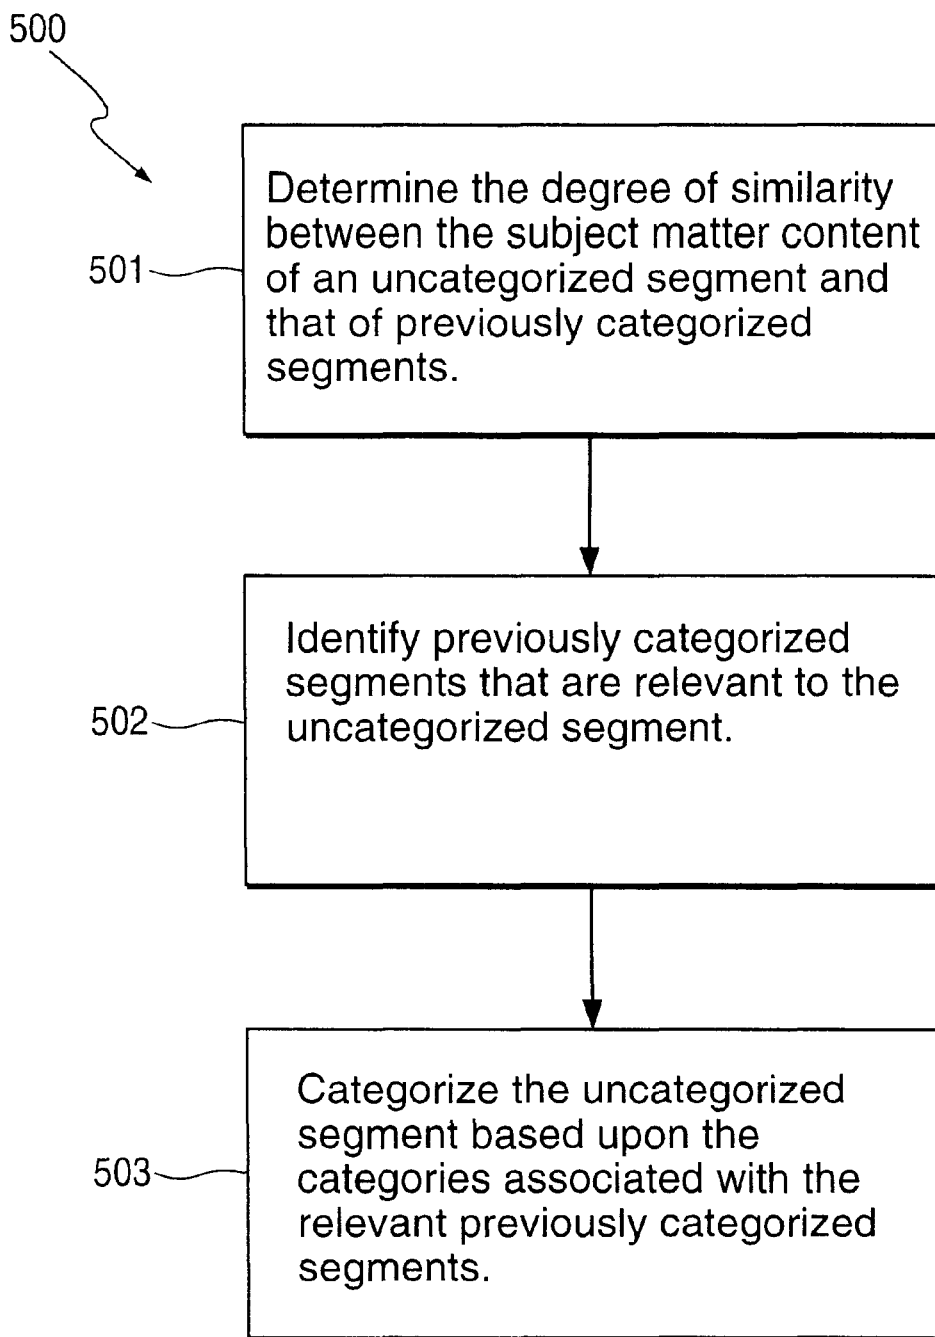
500

501

Determine the degree of similarity between the subject matter content of an uncategorized segment and that of previously categorized segments.

502

Identify previously categorized segments that are relevant to the uncategorized segment.

503

Categorize the uncategorized segment based upon the categories associated with the relevant previously categorized segments.